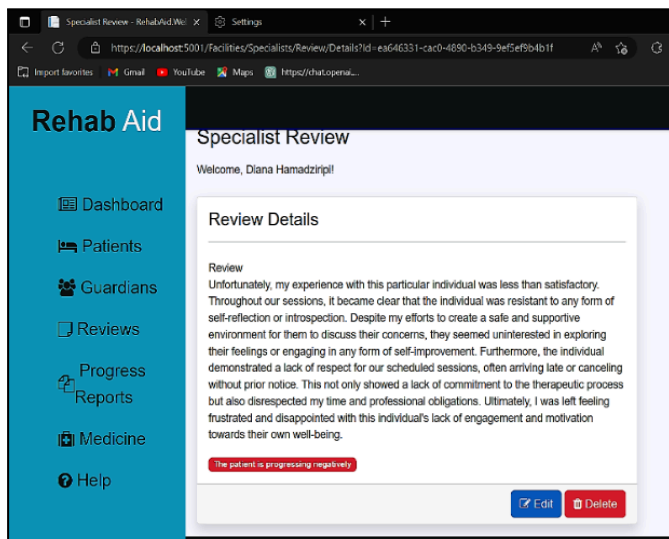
Specialist Review - RehabAid.Wel ×
Settings ×
+
https://localhost:5001/facilities/Specialists/Review/Details?id=ea646331-cac0-4890-b349-9ef5ef9b4b1f
Import favorites
Gmail
YouTube
Maps
https://chat.openai...

Rehab Aid

Dashboard
Patients
Guardians
Reviews
Progress Reports
Medicine
Help

Specialist Review

Welcome, Diana Hamadziripi!

Review Details

Review
Unfortunately, my experience with this particular individual was less than satisfactory. Throughout our sessions, it became clear that the individual was resistant to any form of self-reflection or introspection. Despite my efforts to create a safe and supportive environment for them to discuss their concerns, they seemed uninterested in exploring their feelings or engaging in any form of self-improvement. Furthermore, the individual demonstrated a lack of respect for our scheduled sessions, often arriving late or canceling without prior notice. This not only showed a lack of commitment to the therapeutic process but also disrespected my time and professional obligations. Ultimately, I was left feeling frustrated and disappointed with this individual's lack of engagement and motivation towards their own well-being.

The patient is progressing negatively

Edit
Delete